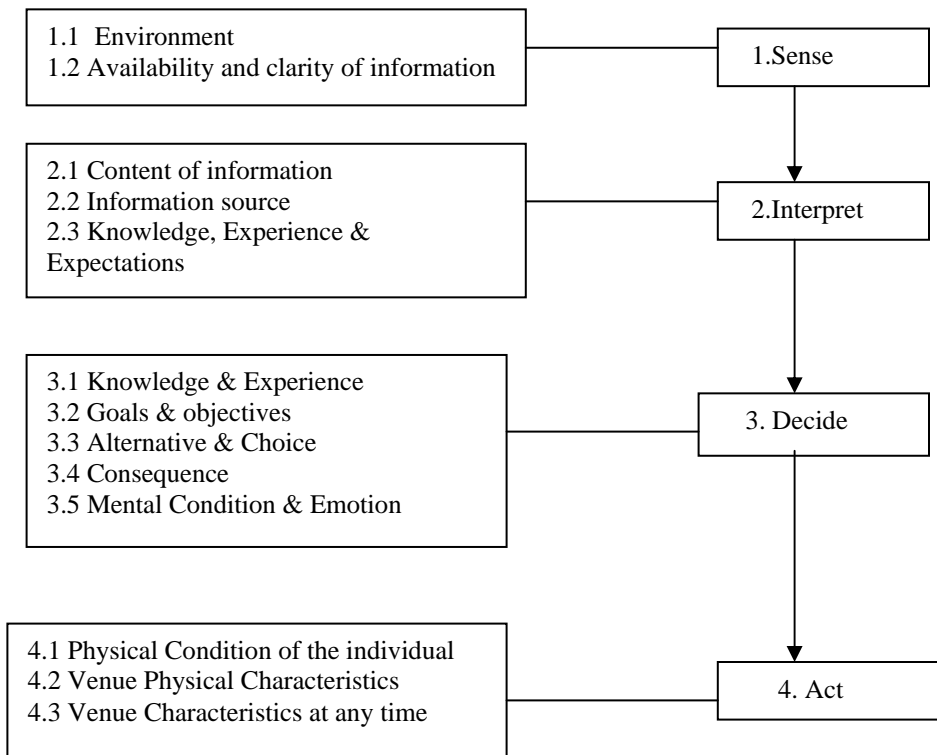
1.1 Environment
1.2 Availability and clarity of information

1.Sense

2.1 Content of information
2.2 Information source
2.3 Knowledge, Experience & Expectations

2.Interpret

3.1 Knowledge & Experience
3.2 Goals & objectives
3.3 Alternative & Choice
3.4 Consequence
3.5 Mental Condition & Emotion

3. Decide

4.1 Physical Condition of the individual
4.2 Venue Physical Characteristics
4.3 Venue Characteristics at any time

4. Act